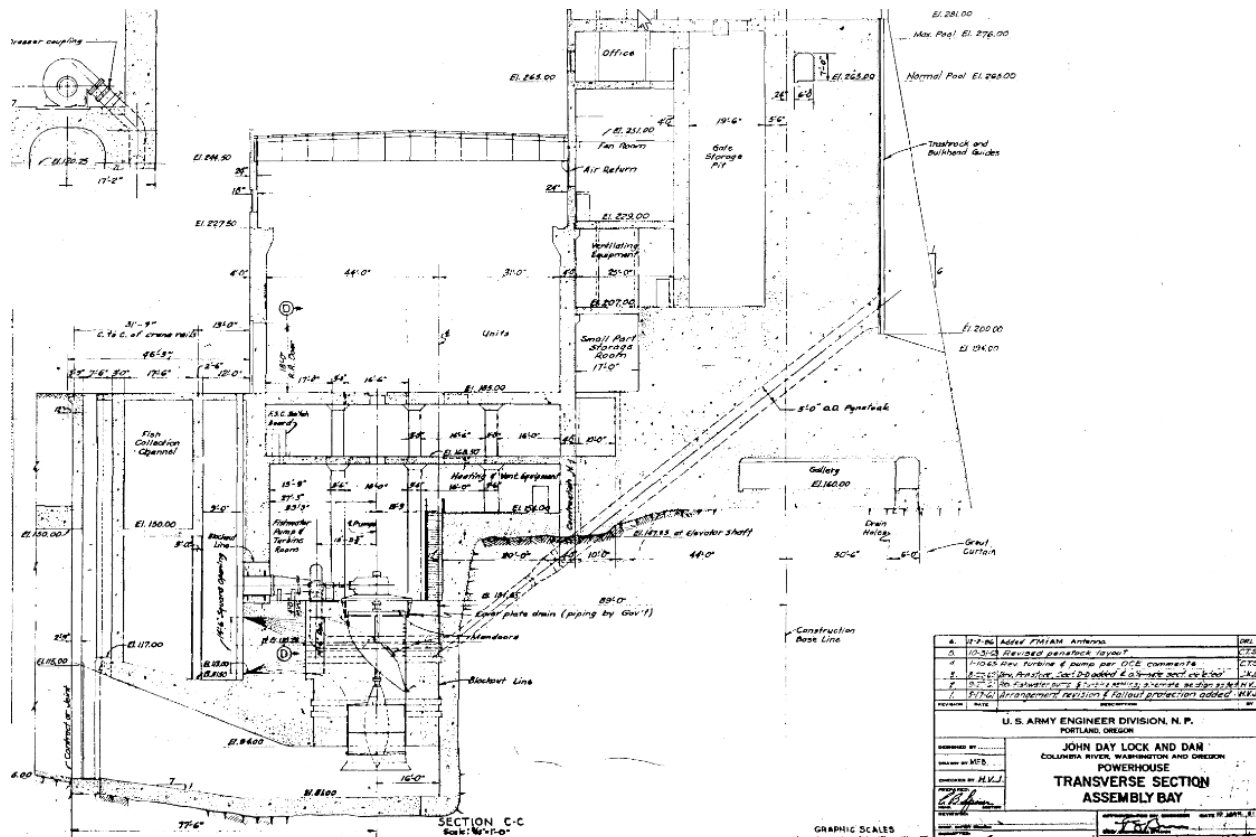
Dresser coupling

El. 120.25

17'-2"

El. 281.00

Max. Pool El. 276.00

Normal Pool El. 265.00

Office

El. 265.00

El. 265.00

7'-0"

6'-8"

2'-6"

El. 251.00

4'-0"

19'-6"

5'-0"

Fan Room

Gate Storage Pit

El. 244.50

Air Return

Trashrack and Bulkhead Guides

2'-6"

10"

2'-4"

El. 229.00

El. 227.50

Ventilating Equipment

6'-0"

44'-0"

31'-0"

4'-6"

25'-0"

El. 207.00

31'-9" C. to C. of crane rails

13'-0"

Units

Small Part Storage Room

El. 200.00

46'-3"

17'-0"

El. 194.00

2'-6"

5'-6" 7'-6" 3'-0"

17'-6"

12'-0"

El. 185.00

17'-8"

5'-6"

16'-4"

15'-0" O.D. Penstock

Fish Collection Channel

F.S.C. Switch Boards

5'-6"

16'-6"

16'-0"

16'-0"

El. 168.50

Heating & Vent. Equipment

Gallery

El. 160.00

15'-9"

27'-3"

33'-3"

Fishwater Pumps & Turbine Room

Pumps

Construction Joint

El. 150.00

El. 154.00

Drain Holes

Grout Curtain

El. 150.00

El. 147.33 at Elevator Shaft

Blockout Line

20'-0"

10'-0"

44'-0"

30'-6"

6'-0"

14'-6" Square Opening

El. 134.83

89'-0"

Lower plate drain (piping by Gov't)

Construction Base Line

Mandoors

El. 117.00

El. 115.00

Blockout Line

El. 94.00

El. 81.00

16'-0"

7'

Construction Joint

77'-6"

6.00

SECTION C-C

Scale: 1/8"=1'-0"

GRAPHIC SCALES

| 6. | 12-7-66 | Added FM/AM Antenna | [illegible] |
|---|---|---|---|
| 5. | 10-31-63 | Revised penstock layout | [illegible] |
| 4. | 1-10-63 | Rev. turbine & pump per OCE comments | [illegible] |
| 3. | 8-25-62 | Rev. Pr. structure, Sect. D-D added & alternate sect. deleted | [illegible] |
| 2. | 8-27-62 | Rev. fishwater pumps & turbine setting, alternate section added | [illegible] |
| 1. | 5-17-61 | Arrangement revision & fallout protection added | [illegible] |
| REVISION | DATE | DESCRIPTION | BY |

U. S. ARMY ENGINEER DIVISION, N. P.
PORTLAND, OREGON

DESIGNED BY
DRAWN BY M.F.B.
CHECKED BY H.V.J.

JOHN DAY LOCK AND DAM
COLUMBIA RIVER, WASHINGTON AND OREGON
POWERHOUSE
TRANSVERSE SECTION
ASSEMBLY BAY

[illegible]